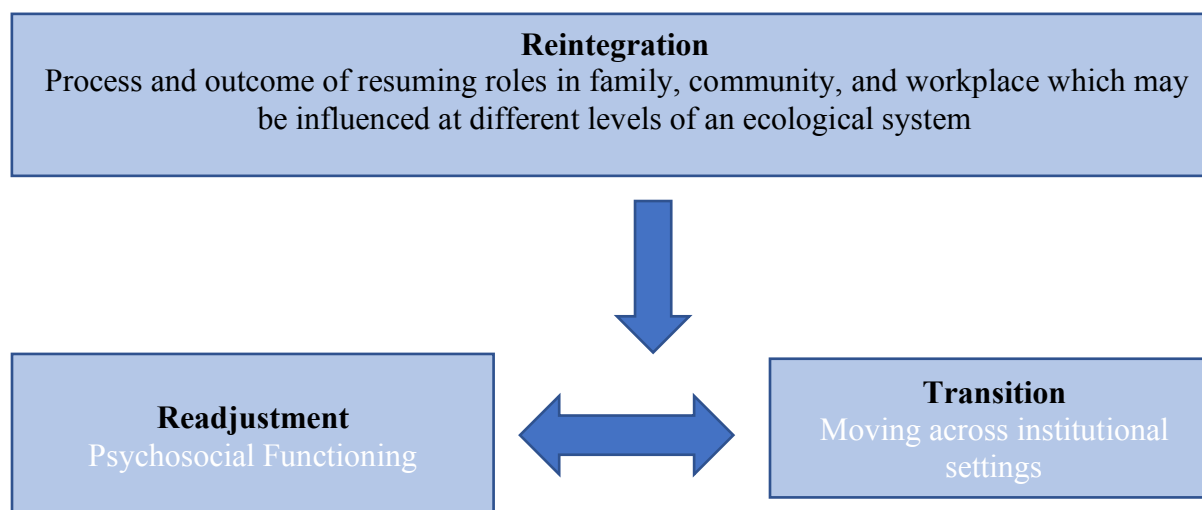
Reintegration
Process and outcome of resuming roles in family, community, and workplace which may be influenced at different levels of an ecological system

Readjustment
Psychosocial Functioning

Transition
Moving across institutional settings